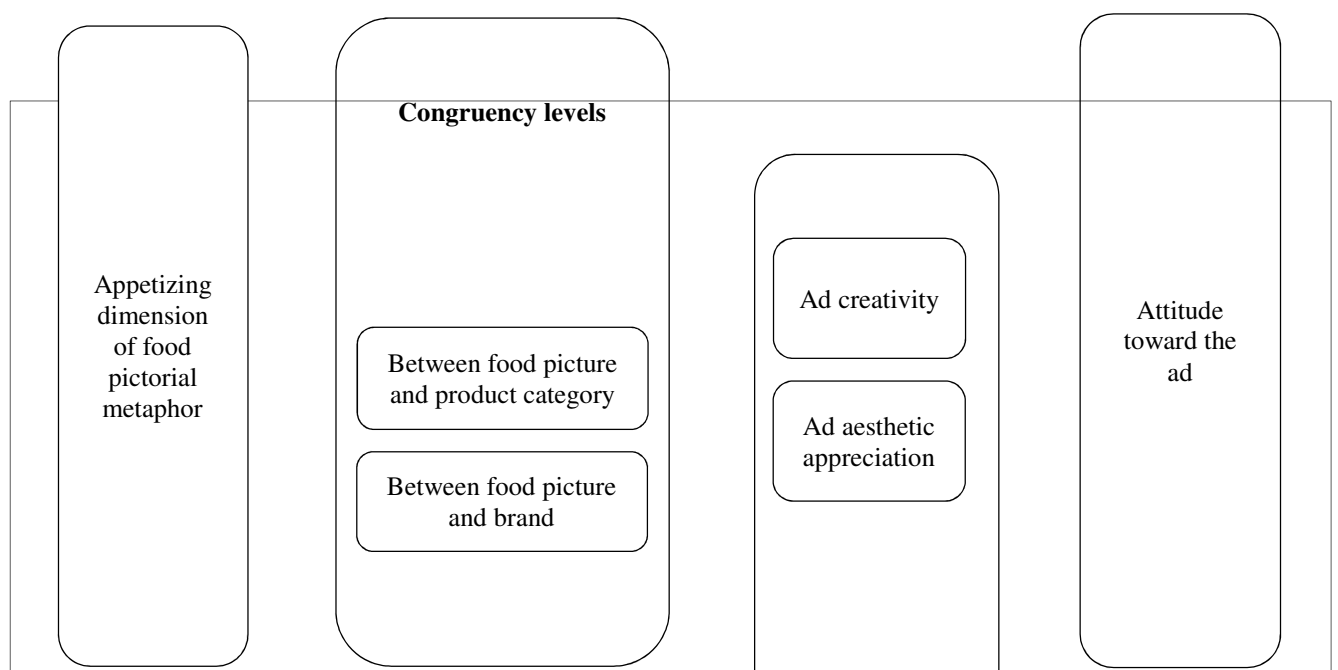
Appetizing dimension of food pictorial metaphor

Congruency levels

Between food picture and product category

Between food picture and brand

Ad creativity

Ad aesthetic appreciation

Attitude toward the ad